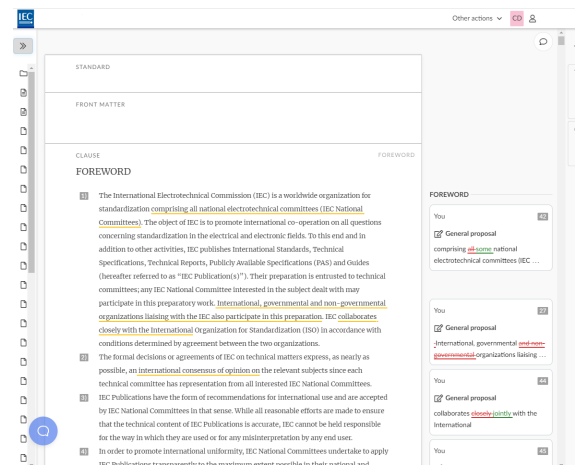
IEC

Other actions CD

STANDARD

FRONT MATTER

CLAUSE

FOREWORD

FOREWORD

1) The International Electrotechnical Commission (IEC) is a worldwide organization for standardization comprising all national electrotechnical committees (IEC National Committees). The object of IEC is to promote international co-operation on all questions concerning standardization in the electrical and electronic fields. To this end and in addition to other activities, IEC publishes International Standards, Technical Specifications, Technical Reports, Publicly Available Specifications (PAS) and Guides (hereafter referred to as "IEC Publication(s)"). Their preparation is entrusted to technical committees; any IEC National Committee interested in the subject dealt with may participate in this preparatory work. International, governmental and non-governmental organizations liaising with the IEC also participate in this preparation. IEC collaborates closely with the International Organization for Standardization (ISO) in accordance with conditions determined by agreement between the two organizations.

2) The formal decisions or agreements of IEC on technical matters express, as nearly as possible, an international consensus of opinion on the relevant subjects since each technical committee has representation from all interested IEC National Committees.

3) IEC Publications have the form of recommendations for international use and are accepted by IEC National Committees in that sense. While all reasonable efforts are made to ensure that the technical content of IEC Publications is accurate, IEC cannot be held responsible for the way in which they are used or for any misinterpretation by any end user.

4) In order to promote international uniformity, IEC National Committees undertake to apply IEC Publications transparently to the maximum extent possible in their national and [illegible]

FOREWORD

You 42
General proposal
comprising all some national electrotechnical committees (IEC ...

You 27
General proposal
International, governmental and non-governmental organizations liaising ...

You 44
General proposal
collaborates closely jointly with the International

You 45